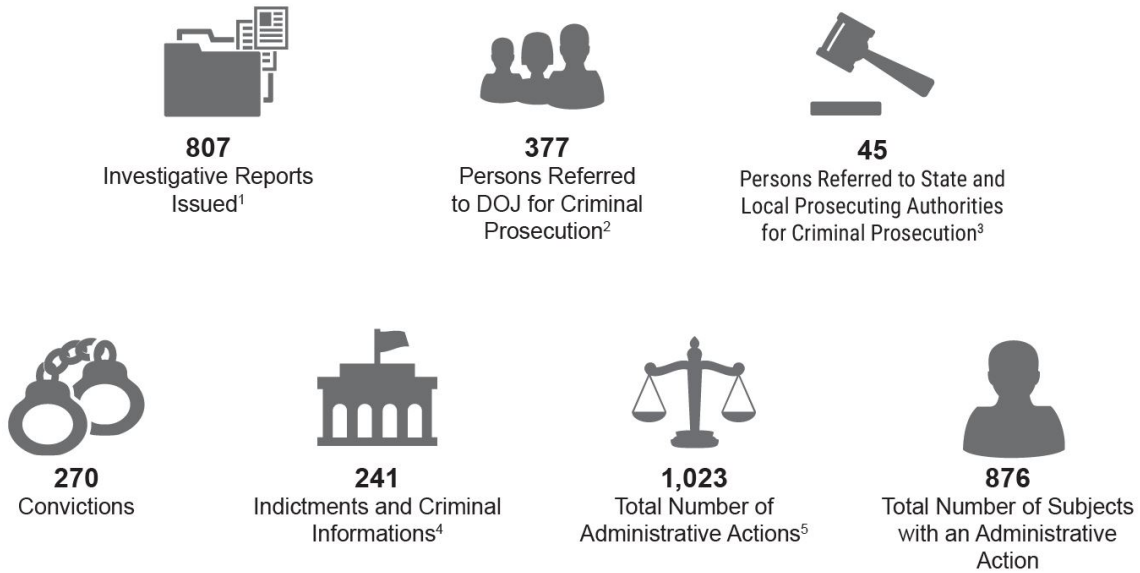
**807**
Investigative Reports Issued$^1$

**377**
Persons Referred to DOJ for Criminal Prosecution$^2$

**45**
Persons Referred to State and Local Prosecuting Authorities for Criminal Prosecution$^3$

**270**
Convictions

**241**
Indictments and Criminal Informations$^4$

**1,023**
Total Number of Administrative Actions$^5$

**876**
Total Number of Subjects with an Administrative Action